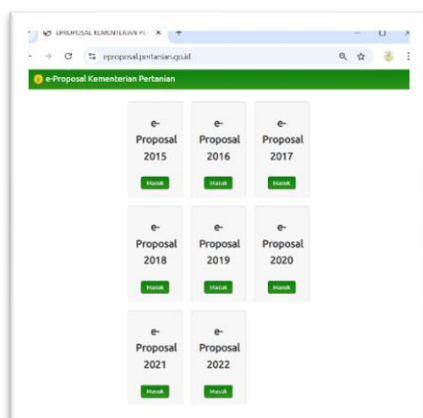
EPROPOSAL KEMENTERIAN PE ×
eproposal.pertanian.go.id
e-Proposal Kementerian Pertanian

e-Proposal 2015
Masuk

e-Proposal 2016
Masuk

e-Proposal 2017
Masuk

e-Proposal 2018
Masuk

e-Proposal 2019
Masuk

e-Proposal 2020
Masuk

e-Proposal 2021
Masuk

e-Proposal 2022
Masuk